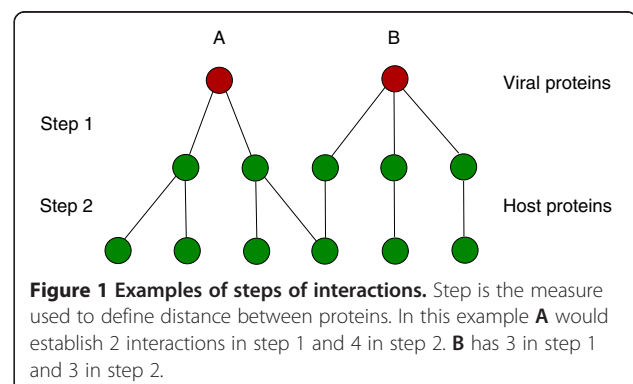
A

B

Viral proteins

Step 1

Step 2

Host proteins

**Figure 1 Examples of steps of interactions.** Step is the measure used to define distance between proteins. In this example **A** would establish 2 interactions in step 1 and 4 in step 2. **B** has 3 in step 1 and 3 in step 2.